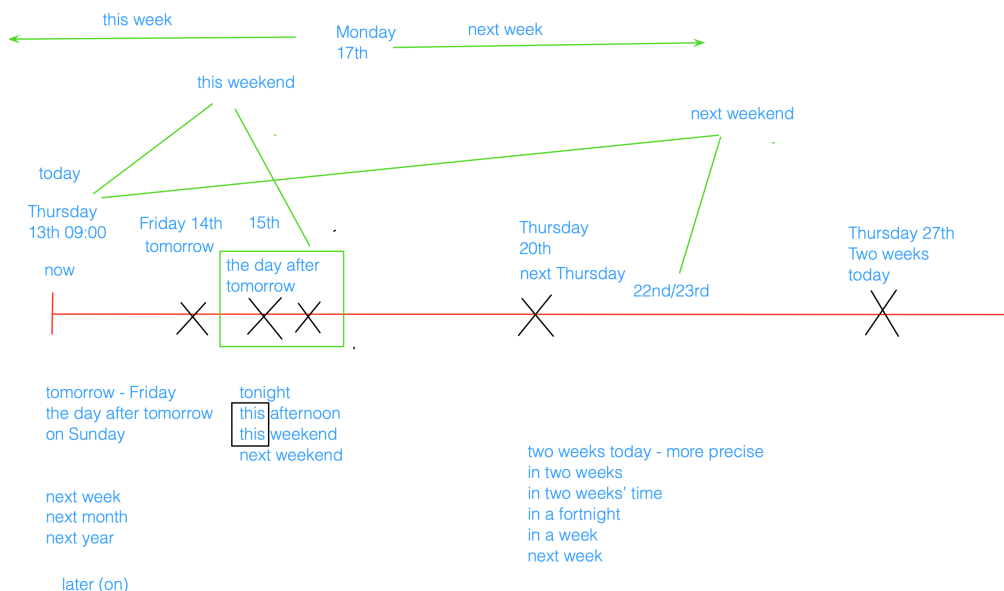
this week

Monday
17th

next week

this weekend

next weekend

today

Thursday
13th 09:00

Friday 14th
tomorrow

15th

the day after tomorrow

Thursday
20th

next Thursday

22nd/23rd

Thursday 27th
Two weeks today

now

tomorrow - Friday
the day after tomorrow
on Sunday

tonight
this afternoon
this weekend
next weekend

next week
next month
next year

later (on)

two weeks today - more precise
in two weeks
in two weeks' time
in a fortnight
in a week
next week